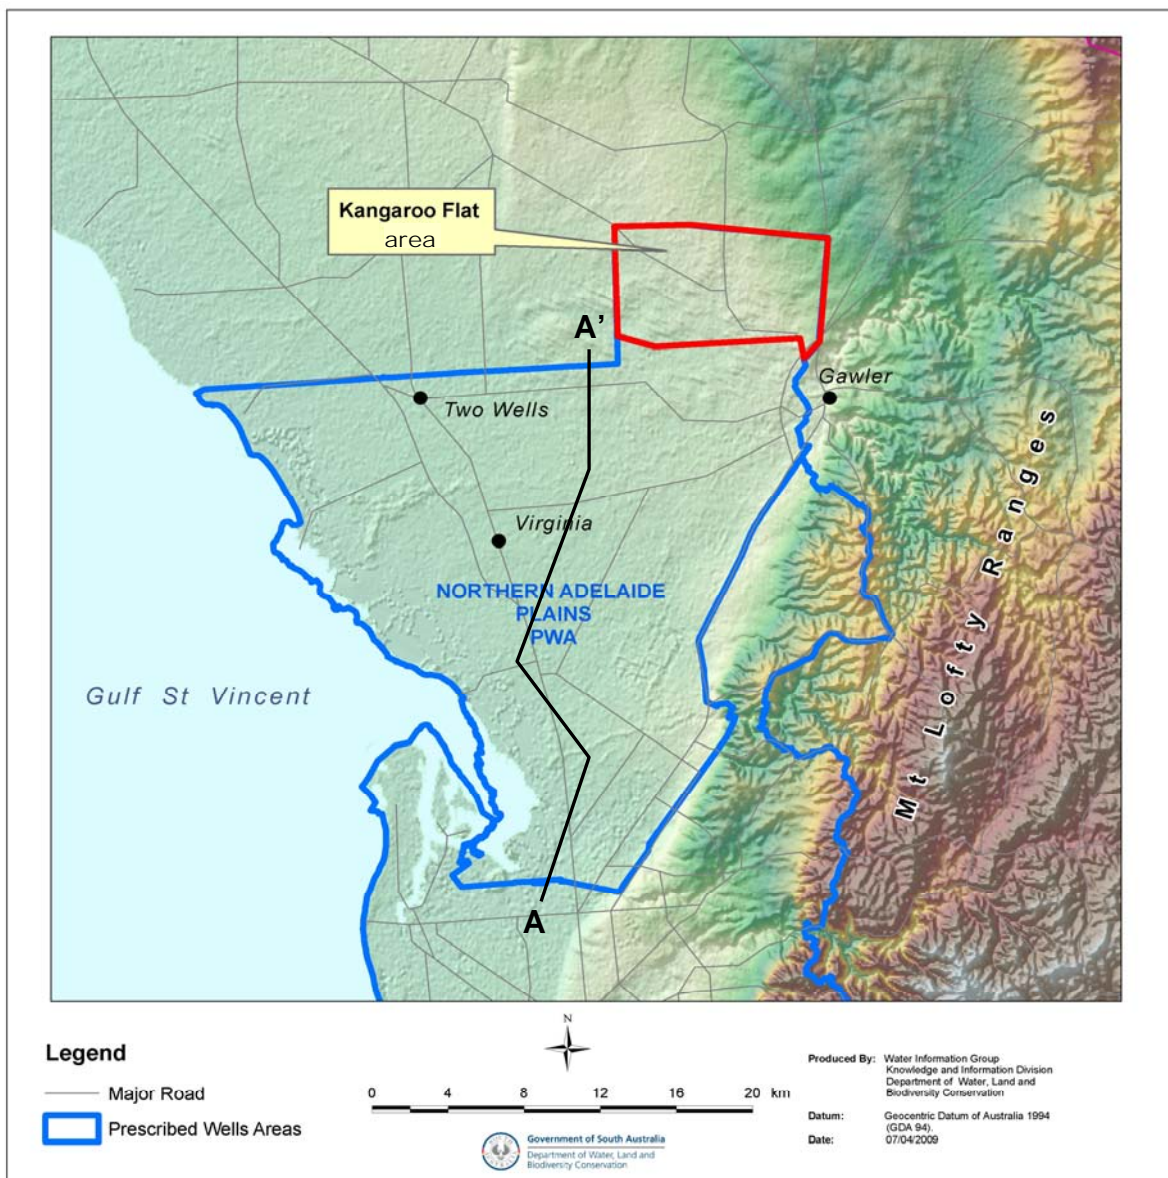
Kangaroo Flat area

A'

Gawler

Two Wells

Virginia

NORTHERN ADELAIDE PLAINS PWA

Mt Lofty Ranges

Gulf St Vincent

A

Legend

Major Road

Prescribed Wells Areas

N

0 4 8 12 16 20 km

Government of South Australia
Department of Water, Land and Biodiversity Conservation

Produced By: Water Information Group
Knowledge and Information Division
Department of Water, Land and Biodiversity Conservation

Datum: Geocentric Datum of Australia 1994 (GDA 94).

Date: 07/04/2009